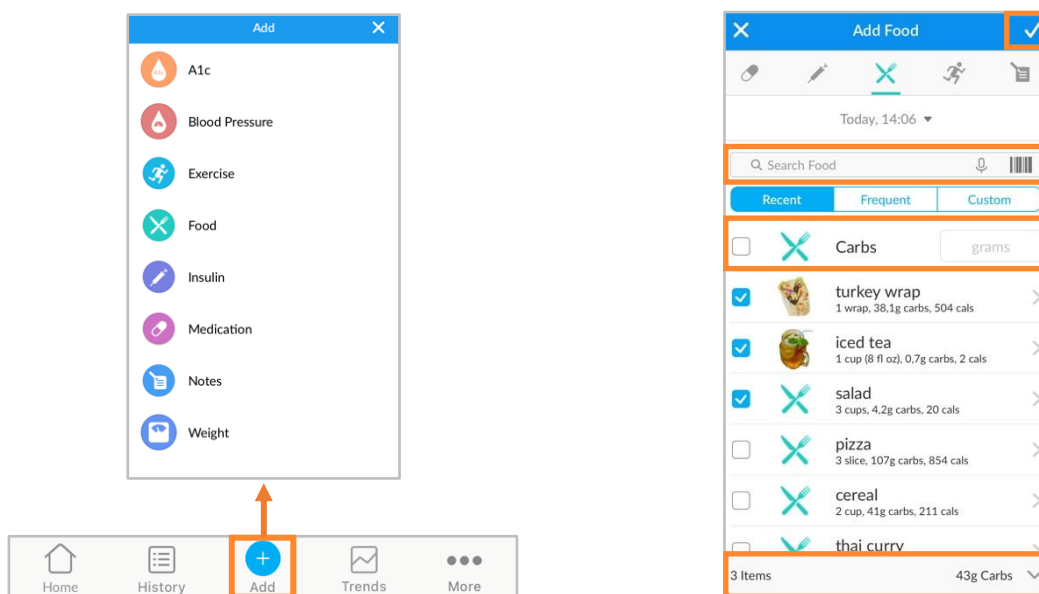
Add

A1c

Blood Pressure

Exercise

Food

Insulin

Medication

Notes

Weight

Home History Add Trends More

Add Food

Today, 14:06

Search Food

Recent Frequent Custom

Carbs grams

turkey wrap
1 wrap, 38,1g carbs, 504 cals

iced tea
1 cup (8 fl oz), 0,7g carbs, 2 cals

salad
3 cups, 4,2g carbs, 20 cals

pizza
3 slice, 107g carbs, 854 cals

cereal
2 cup, 41g carbs, 211 cals

thai curry

3 Items 43g Carbs